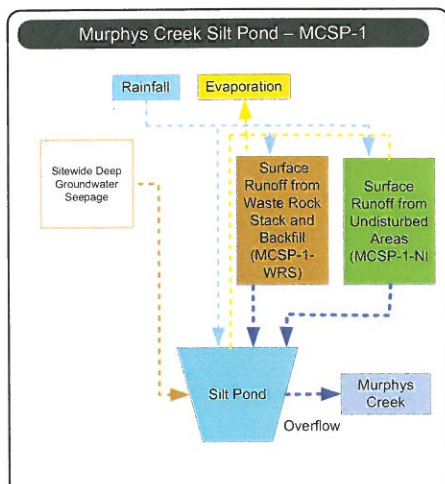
Murphys Creek Silt Pond – MCSP-1

Rainfall

Evaporation

Sitewide Deep Groundwater Seepage

Surface Runoff from Waste Rock Stack and Backfill (MCSP-1-WRS)

Surface Runoff from Undisturbed Areas (MCSP-1-NI

Silt Pond

Overflow

Murphys Creek